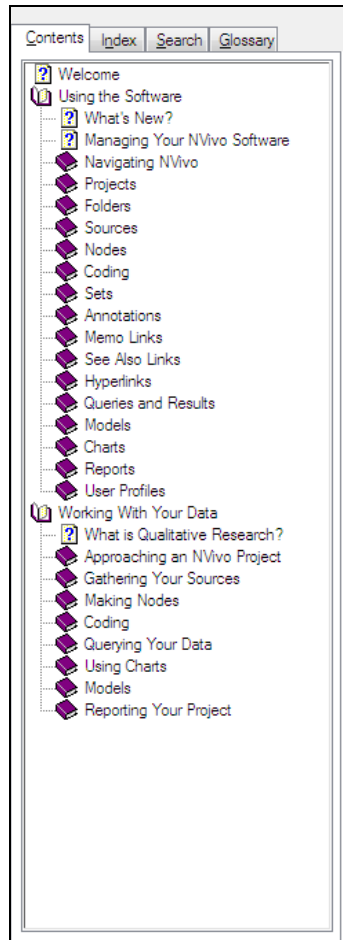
Contents | Index | Search | Glossary

Welcome
Using the Software
What's New?
Managing Your NVivo Software
Navigating NVivo
Projects
Folders
Sources
Nodes
Coding
Sets
Annotations
Memo Links
See Also Links
Hyperlinks
Queries and Results
Models
Charts
Reports
User Profiles
Working With Your Data
What is Qualitative Research?
Approaching an NVivo Project
Gathering Your Sources
Making Nodes
Coding
Querying Your Data
Using Charts
Models
Reporting Your Project